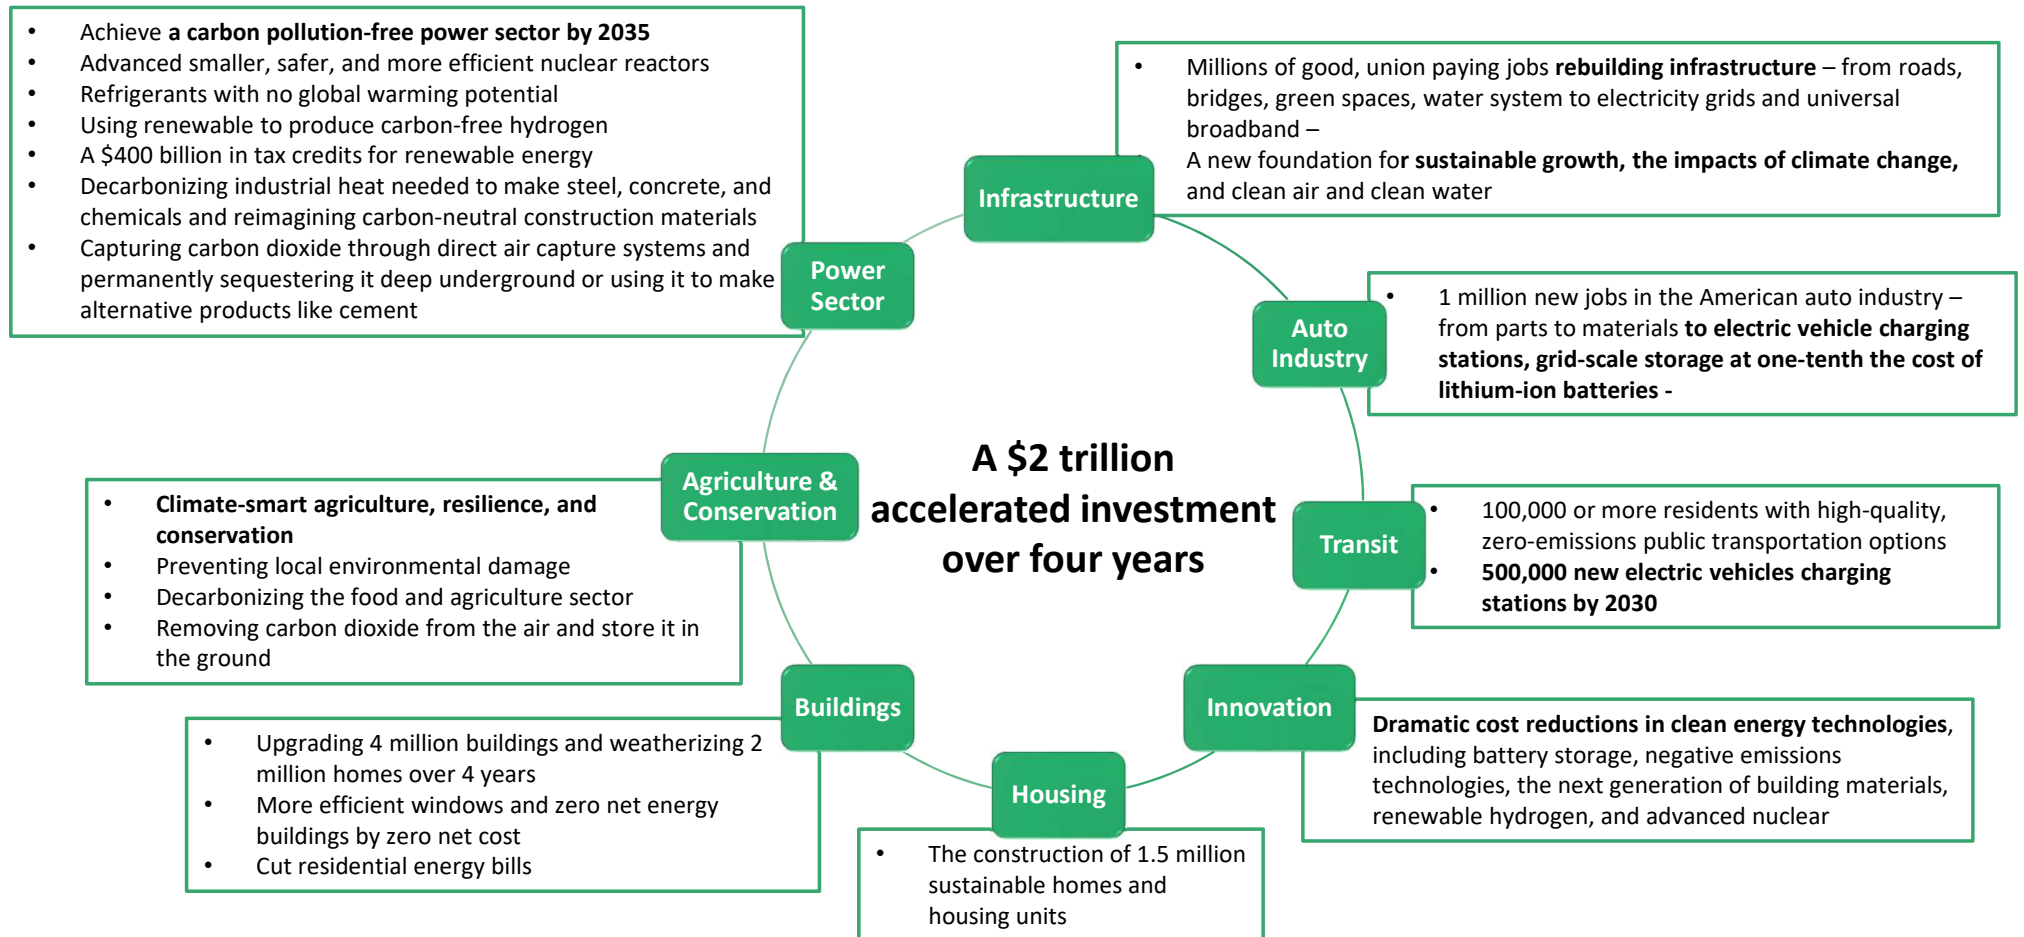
- Achieve **a carbon pollution-free power sector by 2035**
- Advanced smaller, safer, and more efficient nuclear reactors
- Refrigerants with no global warming potential
- Using renewable to produce carbon-free hydrogen
- A $400 billion in tax credits for renewable energy
- Decarbonizing industrial heat needed to make steel, concrete, and chemicals and reimagining carbon-neutral construction materials
- Capturing carbon dioxide through direct air capture systems and permanently sequestering it deep underground or using it to make alternative products like cement

Power Sector

Infrastructure

- Millions of good, union paying jobs **rebuilding infrastructure** – from roads, bridges, green spaces, water system to electricity grids and universal broadband –
- A new foundation for **sustainable growth, the impacts of climate change,** and clean air and clean water

Auto Industry

- 1 million new jobs in the American auto industry – from parts to materials **to electric vehicle charging stations, grid-scale storage at one-tenth the cost of lithium-ion batteries -**

A $2 trillion accelerated investment over four years

Agriculture & Conservation

- **Climate-smart agriculture, resilience, and conservation**
- Preventing local environmental damage
- Decarbonizing the food and agriculture sector
- Removing carbon dioxide from the air and store it in the ground

Transit

- 100,000 or more residents with high-quality, zero-emissions public transportation options
- **500,000 new electric vehicles charging stations by 2030**

Buildings

- Upgrading 4 million buildings and weatherizing 2 million homes over 4 years
- More efficient windows and zero net energy buildings by zero net cost
- Cut residential energy bills

Innovation

**Dramatic cost reductions in clean energy technologies**, including battery storage, negative emissions technologies, the next generation of building materials, renewable hydrogen, and advanced nuclear

Housing

- The construction of 1.5 million sustainable homes and housing units